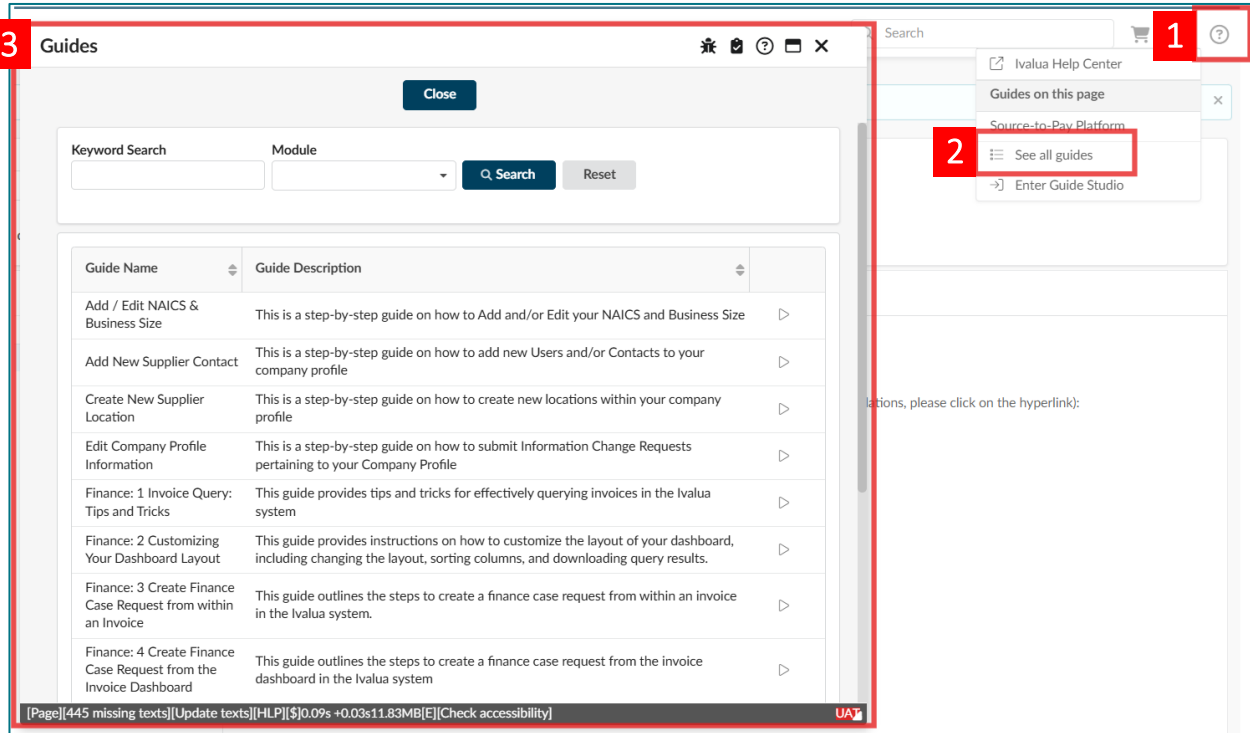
3

Guides

Close

Keyword Search

Module

Search

Reset

| Guide Name | Guide Description | |
|---|---|---|
| Add / Edit NAICS & Business Size | This is a step-by-step guide on how to Add and/or Edit your NAICS and Business Size | |
| Add New Supplier Contact | This is a step-by-step guide on how to add new Users and/or Contacts to your company profile | |
| Create New Supplier Location | This is a step-by-step guide on how to create new locations within your company profile | |
| Edit Company Profile Information | This is a step-by-step guide on how to submit Information Change Requests pertaining to your Company Profile | |
| Finance: 1 Invoice Query: Tips and Tricks | This guide provides tips and tricks for effectively querying invoices in the Ivalua system | |
| Finance: 2 Customizing Your Dashboard Layout | This guide provides instructions on how to customize the layout of your dashboard, including changing the layout, sorting columns, and downloading query results. | |
| Finance: 3 Create Finance Case Request from within an Invoice | This guide outlines the steps to create a finance case request from within an invoice in the Ivalua system. | |
| Finance: 4 Create Finance Case Request from the Invoice Dashboard | This guide outlines the steps to create a finance case request from the invoice dashboard in the Ivalua system | |

[Page][445 missing texts][Update texts][HLP][$]0.09s +0.03s11.83MB[E][Check accessibility]

UAT

Search

1

Ivalua Help Center

Guides on this page

Source-to-Pay Platform

2

See all guides

Enter Guide Studio

lations, please click on the hyperlink):